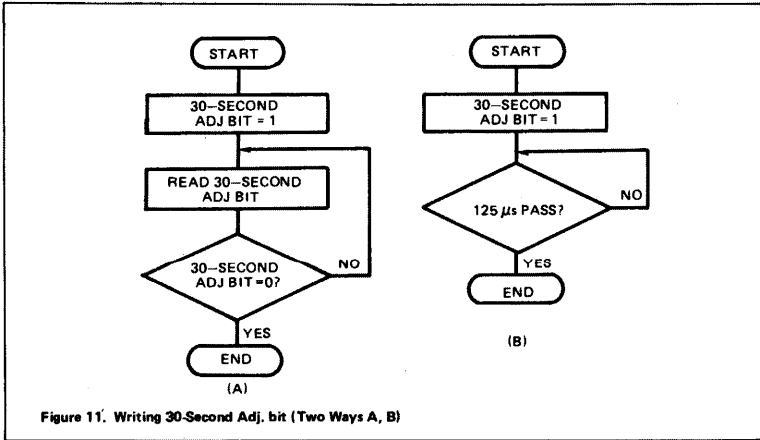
START

30–SECOND ADJ BIT = 1

READ 30–SECOND ADJ BIT

30–SECOND ADJ BIT = 0?

NO

YES

END

(A)

START

30–SECOND ADJ BIT = 1

125 $\mu$s PASS?

NO

YES

END

(B)

Figure 11. Writing 30-Second Adj. bit (Two Ways A, B)